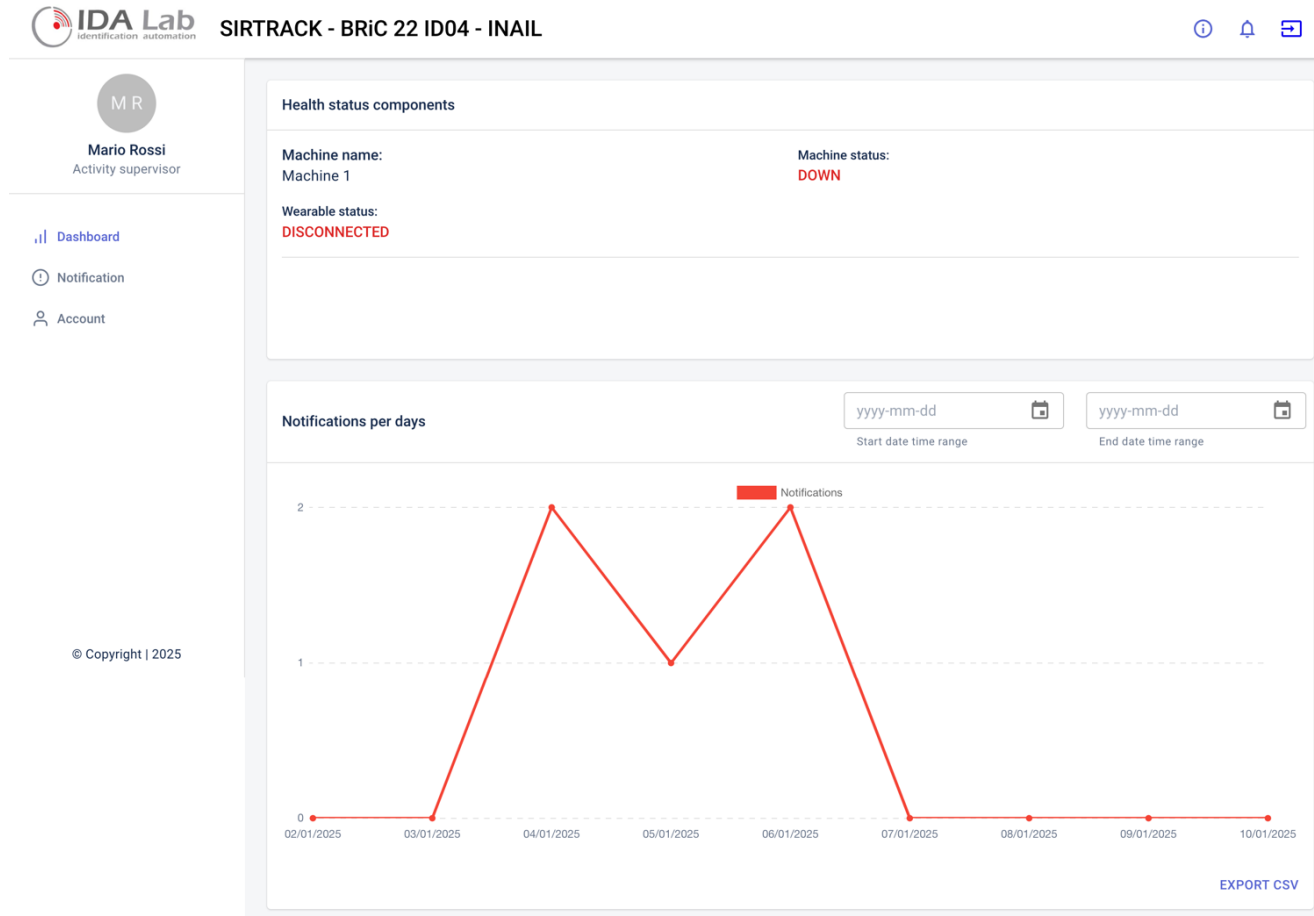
IDA Lab
identification automation

SIRTRACK - BRiC 22 ID04 - INAIL

M R
Mario Rossi
Activity supervisor

Dashboard
Notification
Account

© Copyright | 2025

Health status components

Machine name:
Machine 1

Machine status:
DOWN

Wearable status:
DISCONNECTED

Notifications per days

yyyy-mm-dd
Start date time range

yyyy-mm-dd
End date time range

Notifications

2
1
0

02/01/2025 03/01/2025 04/01/2025 05/01/2025 06/01/2025 07/01/2025 08/01/2025 09/01/2025 10/01/2025

EXPORT CSV